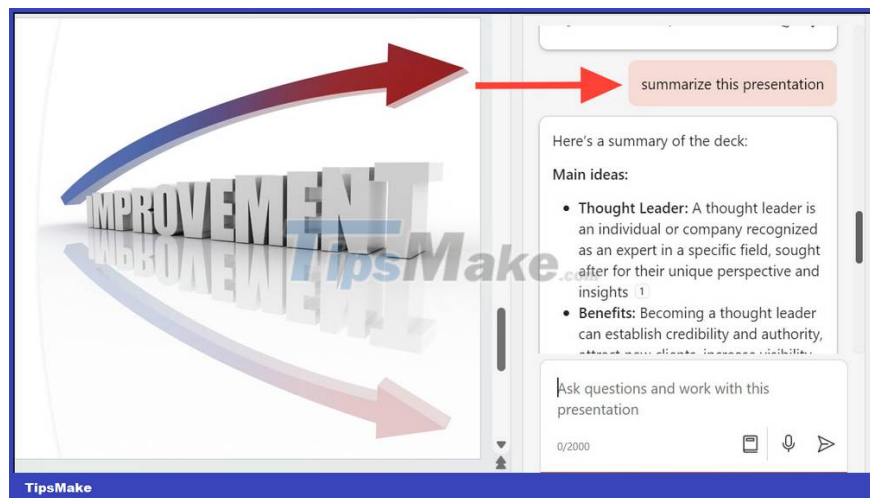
IMPROVEMENT

summarize this presentation

Here's a summary of the deck:

Main ideas:

- Thought Leader: A thought leader is an individual or company recognized as an expert in a specific field, sought after for their unique perspective and insights 1
- Benefits: Becoming a thought leader can establish credibility and authority, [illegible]

Ask questions and work with this presentation

0/2000

TipsMake.com

TipsMake